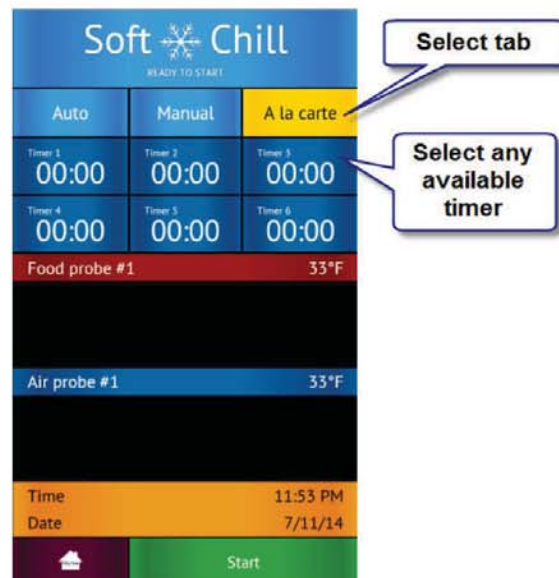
Soft Chill
READY TO START

Select tab

Auto | Manual | A la carte

Timer 1 00:00
Timer 2 00:00
Timer 3 00:00

Select any available timer

Timer 4 00:00
Timer 5 00:00
Timer 6 00:00

Food probe #1 33°F

Air probe #1 33°F

Time 11:53 PM
Date 7/11/14

Start